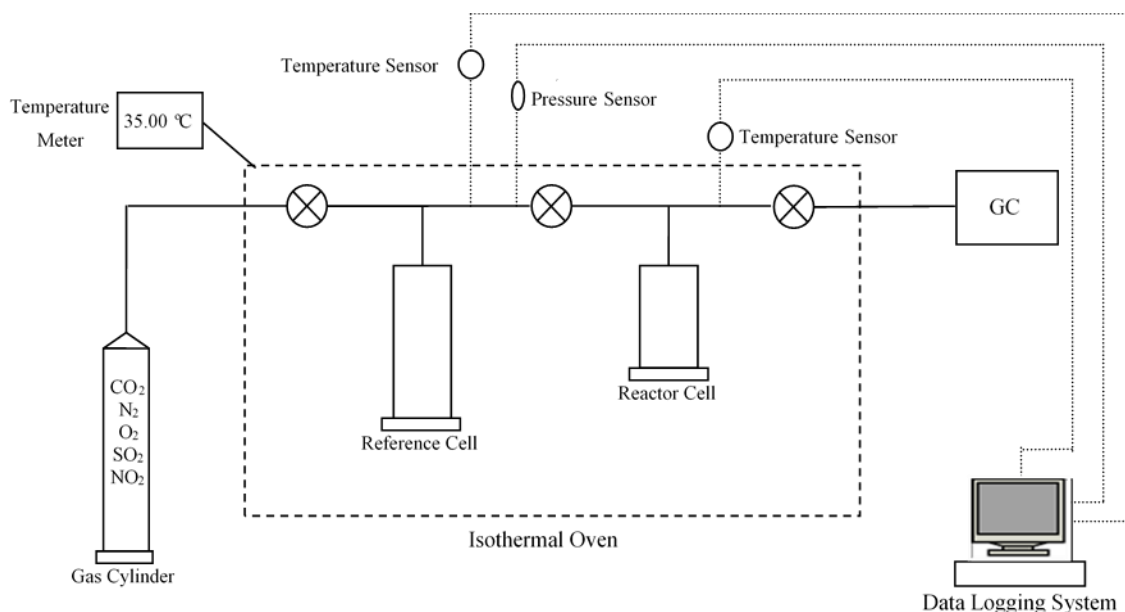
Temperature Sensor

Pressure Sensor

Temperature Meter

35.00 ℃

Temperature Sensor

GC

$CO_2$
$N_2$
$O_2$
$SO_2$
$NO_2$

Reference Cell

Reactor Cell

Isothermal Oven

Gas Cylinder

Data Logging System